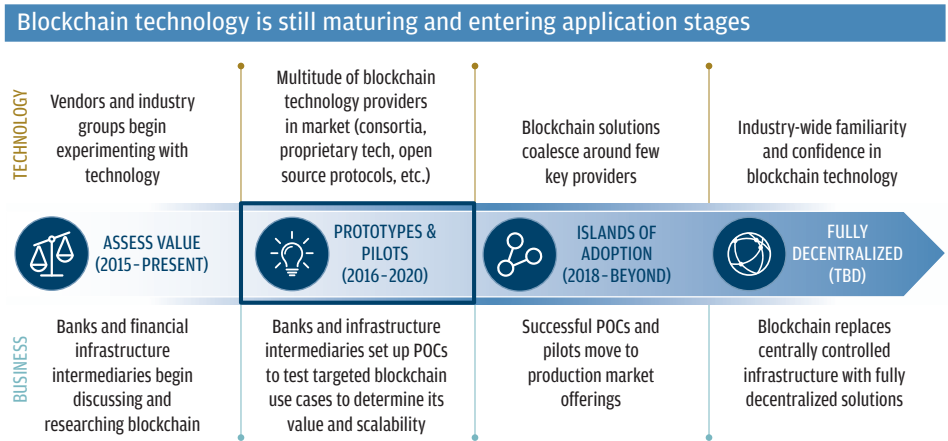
Blockchain technology is still maturing and entering application stages

TECHNOLOGY

Vendors and industry groups begin experimenting with technology

Multitude of blockchain technology providers in market (consortia, proprietary tech, open source protocols, etc.)

Blockchain solutions coalesce around few key providers

Industry-wide familiarity and confidence in blockchain technology

ASSESS VALUE (2015 - PRESENT)

PROTOTYPES & PILOTS (2016 - 2020)

ISLANDS OF ADOPTION (2018 - BEYOND)

FULLY DECENTRALIZED (TBD)

BUSINESS

Banks and financial infrastructure intermediaries begin discussing and researching blockchain

Banks and infrastructure intermediaries set up POCs to test targeted blockchain use cases to determine its value and scalability

Successful POCs and pilots move to production market offerings

Blockchain replaces centrally controlled infrastructure with fully decentralized solutions